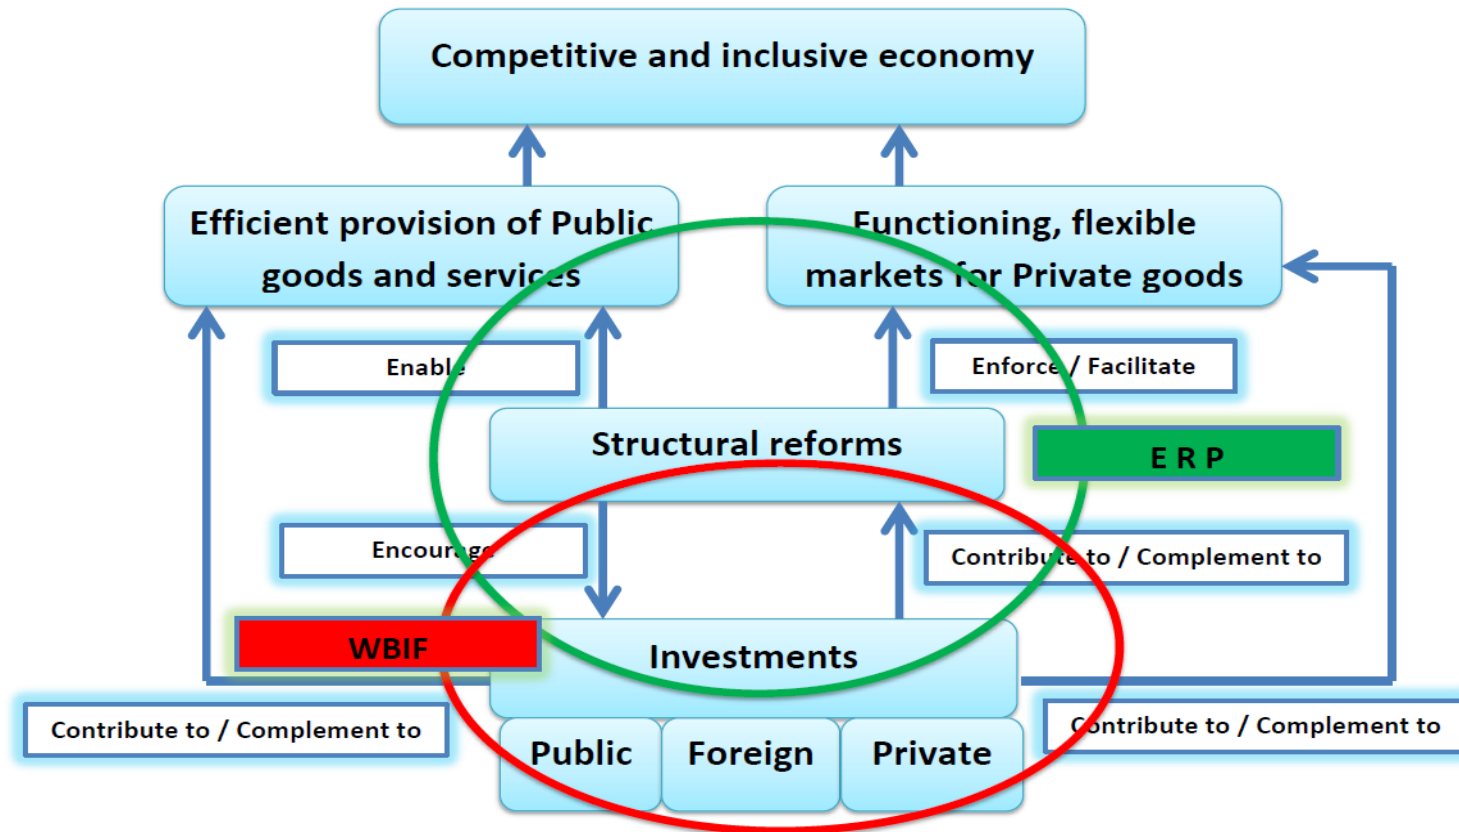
Competitive and inclusive economy

Efficient provision of Public goods and services

Functioning, flexible markets for Private goods

Enable

Enforce / Facilitate

Structural reforms

E R P

Encourage

Contribute to / Complement to

WBIF

Investments

Contribute to / Complement to

Contribute to / Complement to

Public

Foreign

Private